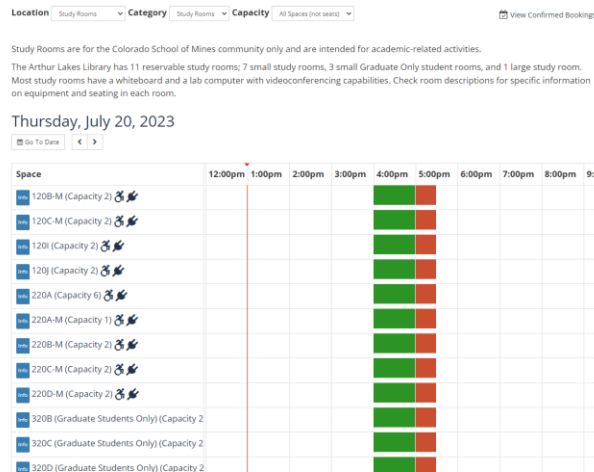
Location Study Rooms Category Study Rooms Capacity All Spaces (not seats)

View Confirmed Bookings

Study Rooms are for the Colorado School of Mines community only and are intended for academic-related activities.

The Arthur Lakes Library has 11 reservable study rooms; 7 small study rooms, 3 small Graduate Only student rooms, and 1 large study room. Most study rooms have a whiteboard and a lab computer with videoconferencing capabilities. Check room descriptions for specific information on equipment and seating in each room.

Thursday, July 20, 2023

Go To Date

| Space | 12:00pm | 1:00pm | 2:00pm | 3:00pm | 4:00pm | 5:00pm | 6:00pm | 7:00pm | 8:00pm | 9: |
|---|---|---|---|---|---|---|---|---|---|---|
| Info 120B-M (Capacity 2) | | | | | | | | | | |
| Info 120C-M (Capacity 2) | | | | | | | | | | |
| Info 120I (Capacity 2) | | | | | | | | | | |
| Info 120J (Capacity 2) | | | | | | | | | | |
| Info 220A (Capacity 6) | | | | | | | | | | |
| Info 220A-M (Capacity 1) | | | | | | | | | | |
| Info 220B-M (Capacity 2) | | | | | | | | | | |
| Info 220C-M (Capacity 2) | | | | | | | | | | |
| Info 220D-M (Capacity 2) | | | | | | | | | | |
| Info 320B (Graduate Students Only) (Capacity 2 | | | | | | | | | | |
| Info 320C (Graduate Students Only) (Capacity 2 | | | | | | | | | | |
| Info 320D (Graduate Students Only) (Capacity 2 | | | | | | | | | | |